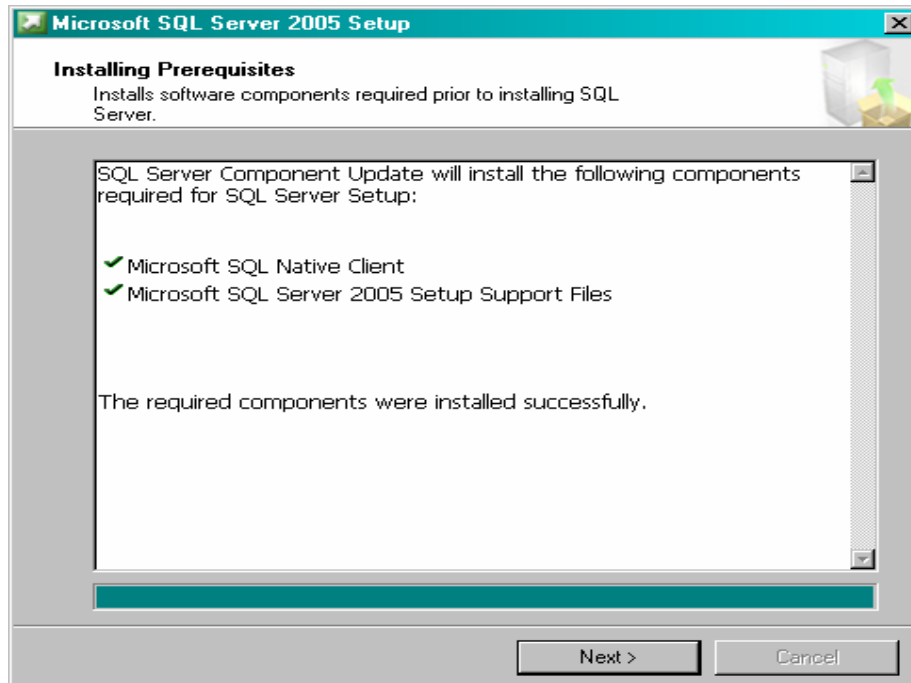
Microsoft SQL Server 2005 Setup

Installing Prerequisites

Installs software components required prior to installing SQL Server.

SQL Server Component Update will install the following components required for SQL Server Setup:

Microsoft SQL Native Client
Microsoft SQL Server 2005 Setup Support Files

The required components were installed successfully.

Next >
Cancel